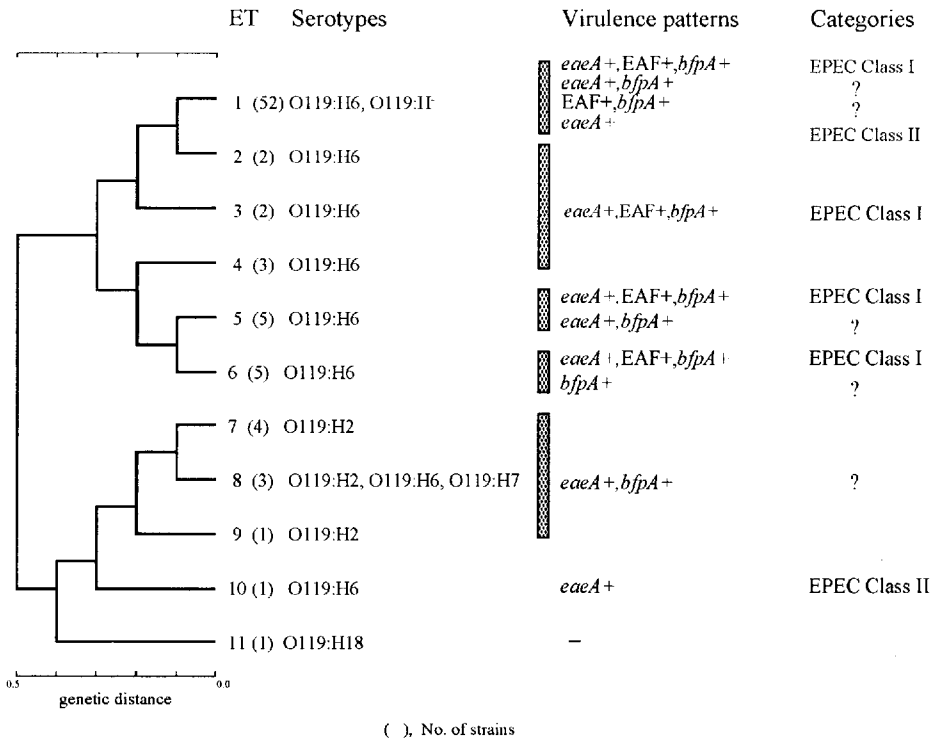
ET Serotypes

Virulence patterns

Categories

1 (52) O119:H6, O119:H-

eaeA+,EAF+,bfpA+
eaeA+,bfpA+
EAF+,bfpA+
eaeA+

EPEC Class I
?
?
EPEC Class II

2 (2) O119:H6

3 (2) O119:H6

eaeA+,EAF+,bfpA+

EPEC Class I

4 (3) O119:H6

5 (5) O119:H6

eaeA+,EAF+,bfpA+
eaeA+,bfpA+

EPEC Class I
?

6 (5) O119:H6

eaeA+,EAF+,bfpA+
bfpA+

EPEC Class I
?

7 (4) O119:H2

8 (3) O119:H2, O119:H6, O119:H7

eaeA+,bfpA+

?

9 (1) O119:H2

10 (1) O119:H6

eaeA+

EPEC Class II

11 (1) O119:H18

–

0.5

0.0

genetic distance

( ), No. of strains